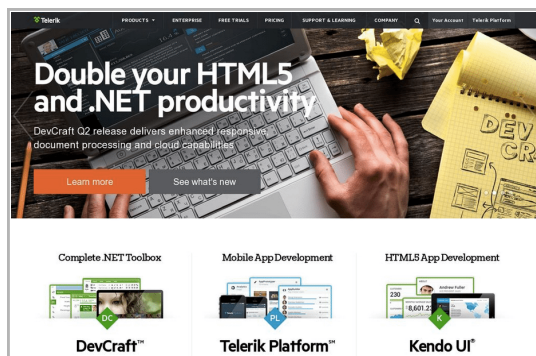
Telerik PRODUCTS ENTERPRISE FREE TRIALS PRICING SUPPORT & LEARNING COMPANY Your Account Telerik Platform

Double your HTML5 and .NET productivity

DevCraft Q2 release delivers enhanced responsive, document processing and cloud capabilities

Learn more See what's new

Complete .NET Toolbox

DC

DevCraft™

Mobile App Development

PL

Telerik Platform℠

HTML5 App Development

K

Kendo UI®